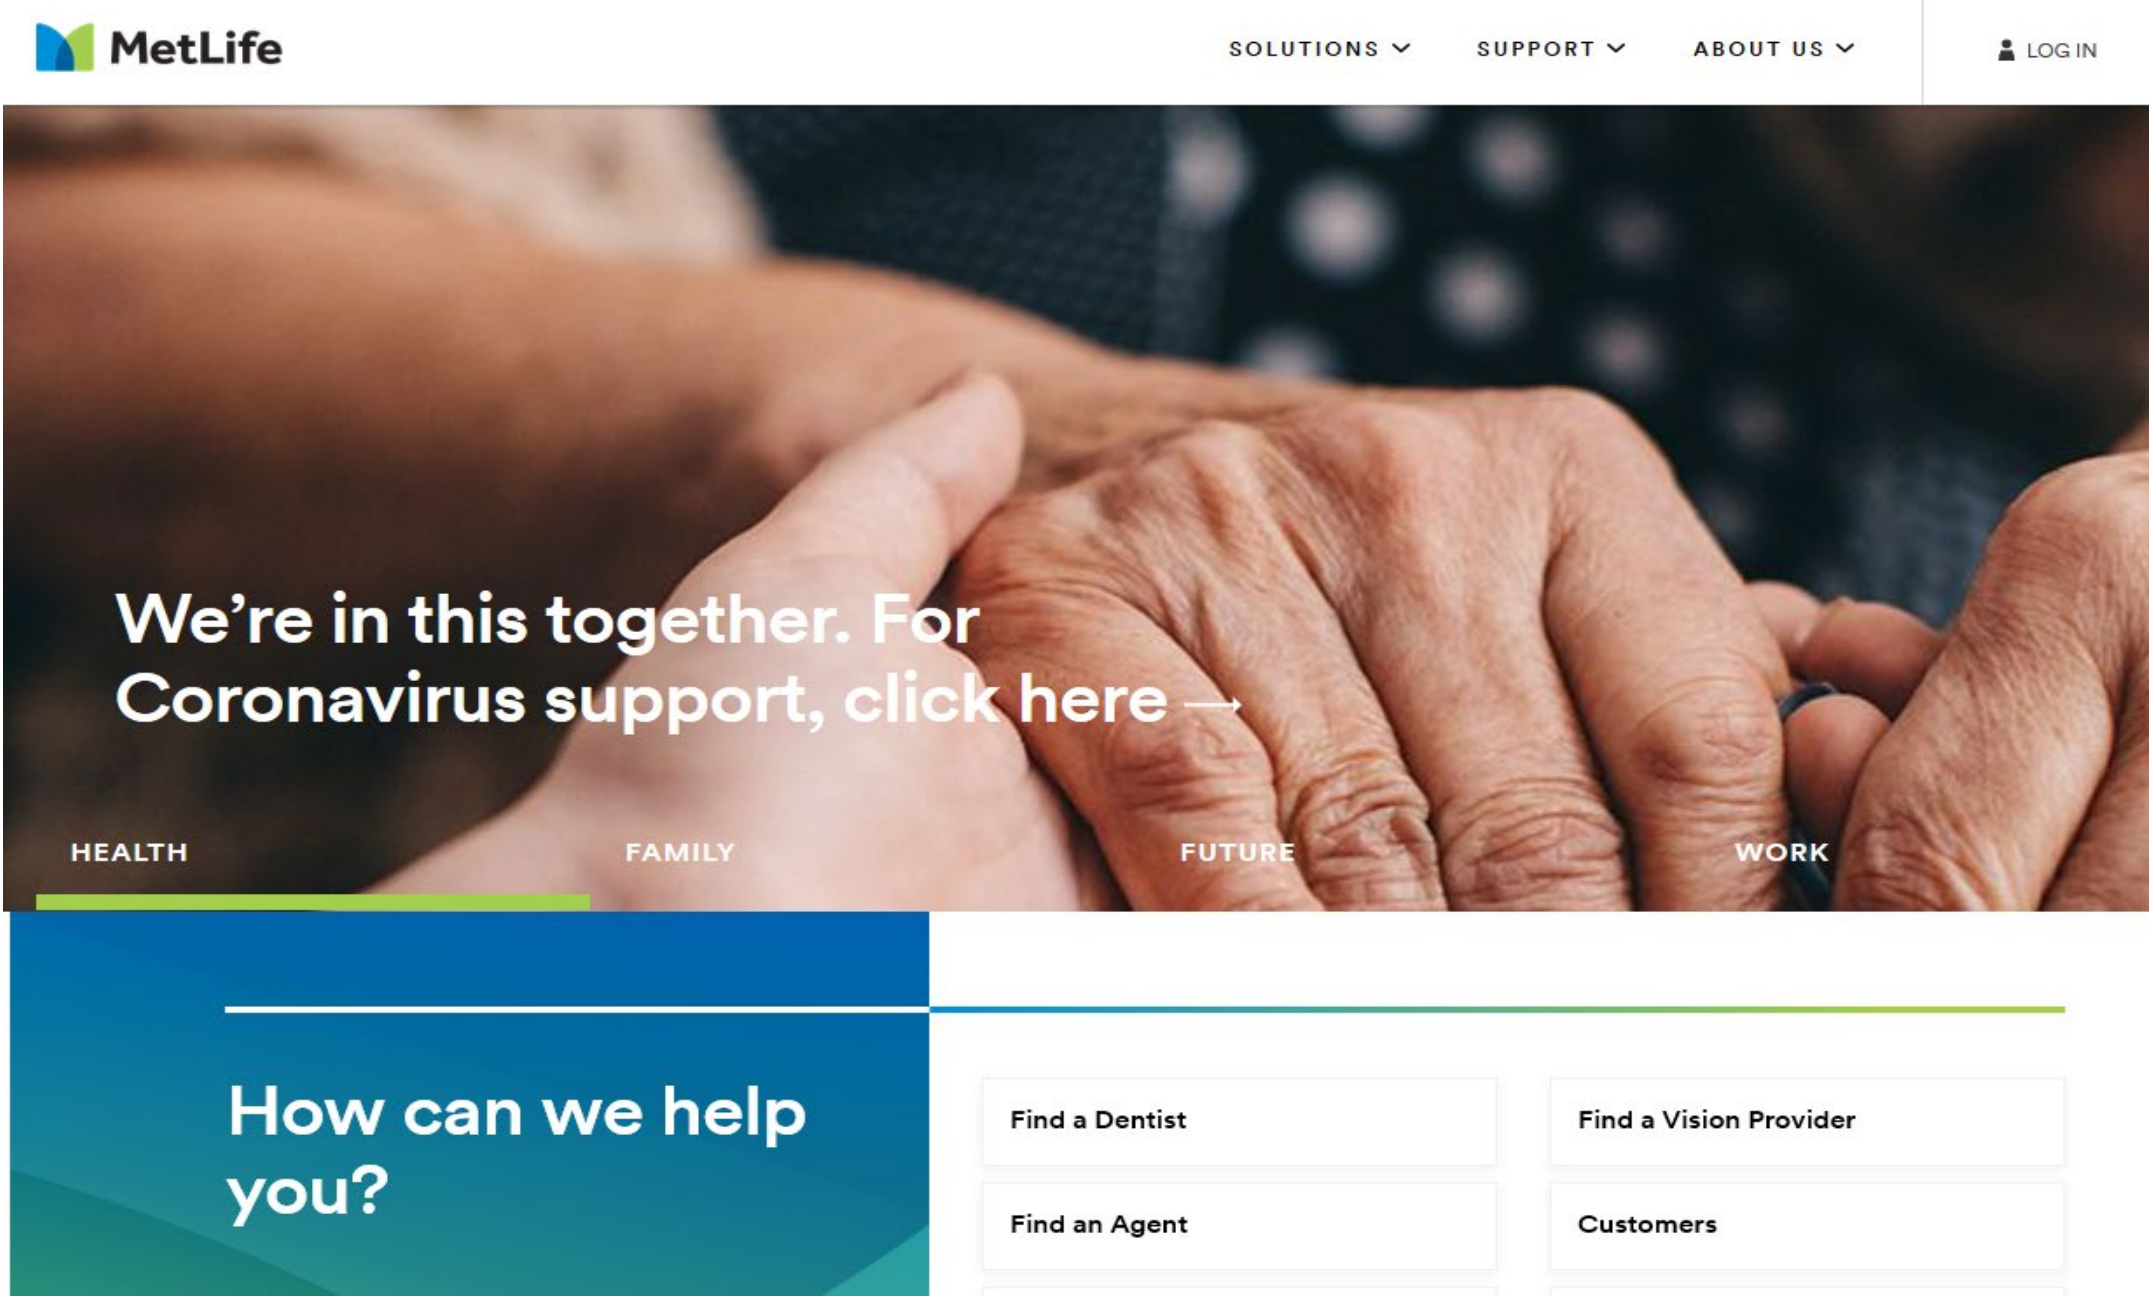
MetLife

SOLUTIONS SUPPORT ABOUT US LOG IN

We're in this together. For Coronavirus support, click here →

HEALTH FAMILY FUTURE WORK

How can we help you?

Find a Dentist

Find a Vision Provider

Find an Agent

Customers